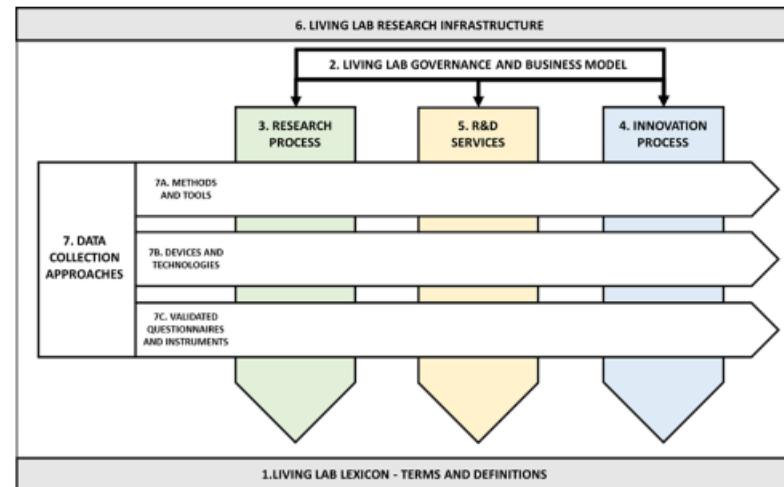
6. LIVING LAB RESEARCH INFRASTRUCTURE

2. LIVING LAB GOVERNANCE AND BUSINESS MODEL

3. RESEARCH PROCESS

5. R&D SERVICES

4. INNOVATION PROCESS

7. DATA COLLECTION APPROACHES

7A. METHODS AND TOOLS

7B. DEVICES AND TECHNOLOGIES

7C. VALIDATED QUESTIONNAIRES AND INSTRUMENTS

1.LIVING LAB LEXICON - TERMS AND DEFINITIONS